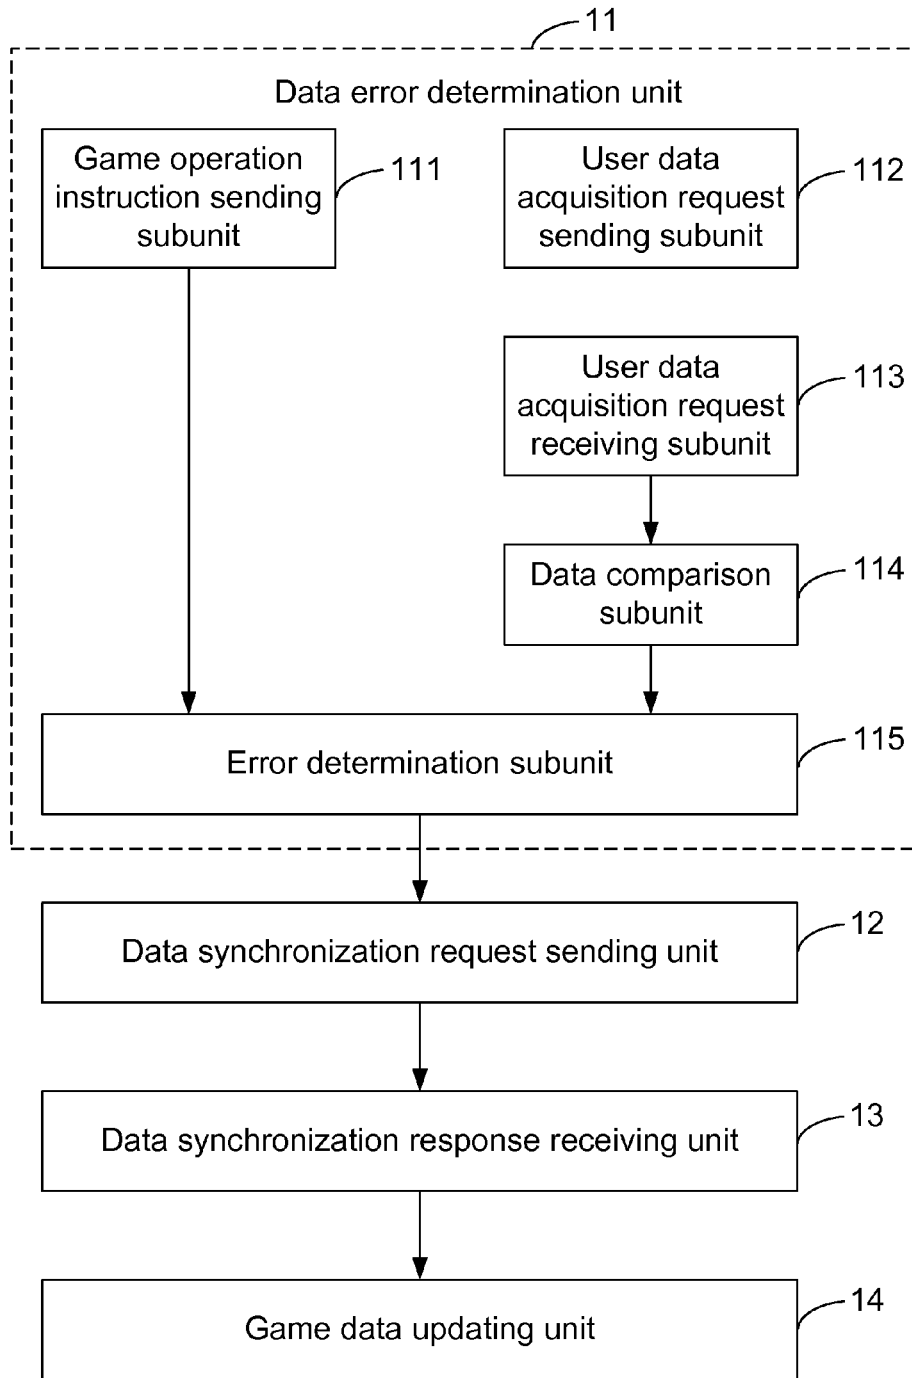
11

Data error determination unit

Game operation instruction sending subunit

111

User data acquisition request sending subunit

112

User data acquisition request receiving subunit

113

Data comparison subunit

114

Error determination subunit

115

Data synchronization request sending unit

12

Data synchronization response receiving unit

13

Game data updating unit

14